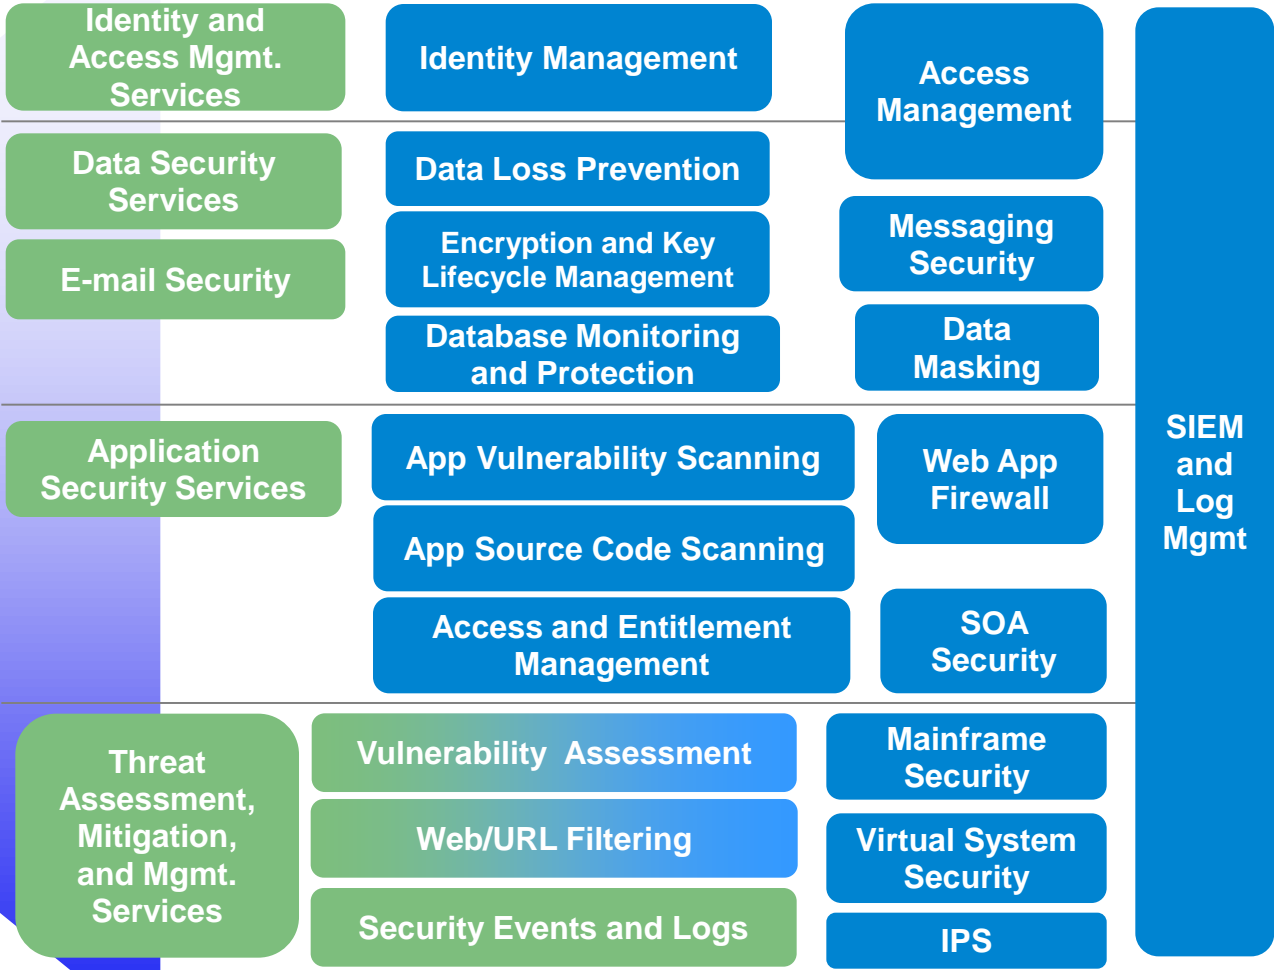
Identity and Access Mgmt. Services

Identity Management

Access Management

SIEM and Log Mgmt

Data Security Services

E-mail Security

Data Loss Prevention

Encryption and Key Lifecycle Management

Database Monitoring and Protection

Messaging Security

Data Masking

Application Security Services

App Vulnerability Scanning

App Source Code Scanning

Access and Entitlement Management

Web App Firewall

SOA Security

Threat Assessment, Mitigation, and Mgmt. Services

Vulnerability Assessment

Web/URL Filtering

Security Events and Logs

Mainframe Security

Virtual System Security

IPS